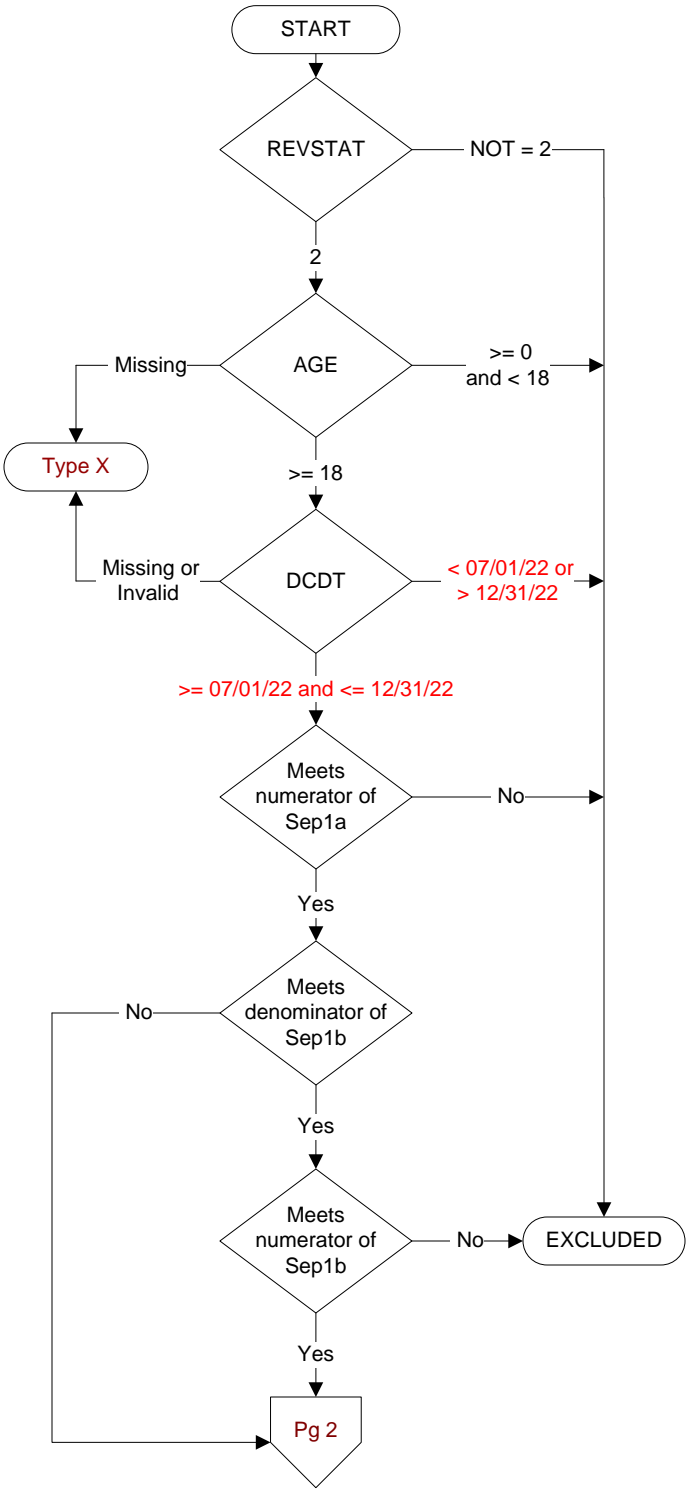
START

REVSTAT

NOT = 2

2

Missing

AGE

>= 0 and < 18

Type X

>= 18

Missing or Invalid

DCDT

< 07/01/22 or > 12/31/22

>= 07/01/22 and <= 12/31/22

Meets numerator of Sep1a

No

Yes

No

Meets denominator of Sep1b

Yes

Meets numerator of Sep1b

No

EXCLUDED

Yes

Pg 2